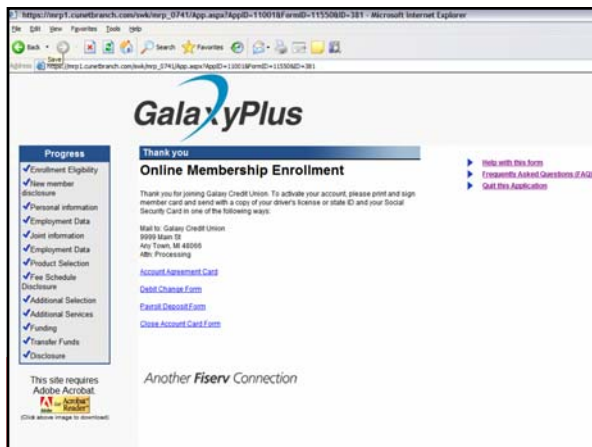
https://mrp1.cunetbranch.com/swk/mrp_0741/App.aspx?AppID=11001&FormID=11550&ID=381 - Microsoft Internet Explorer

File Edit View Favorites Tools Help

Back Search Favorites

Address https://mrp1.cunetbranch.com/swk/mrp_0741/App.aspx?AppID=11001&FormID=11550&ID=381

Save

GalaxyPlus

Progress

Enrollment Eligibility
New member disclosure
Personal information
Employment Data
Joint information
Employment Data
Product Selection
Fee Schedule Disclosure
Additional Selection
Additional Services
Funding
Transfer Funds
Disclosure

This site requires Adobe Acrobat.
Get Acrobat Reader
(Click above image to download)

Thank you

Online Membership Enrollment

Thank you for joining Galaxy Credit Union. To activate your account, please print and sign member card and send with a copy of your driver's license or state ID and your Social Security Card in one of the following ways:

Mail to: Galaxy Credit Union
9999 Main St
Any Town, MI 48066
Attn: Processing

Account Agreement Card

Debit Change Form

Payroll Deposit Form

Close Account Card Form

Another Fiserv Connection

Help with this form
Frequently Asked Questions (FAQ
Quit this Application